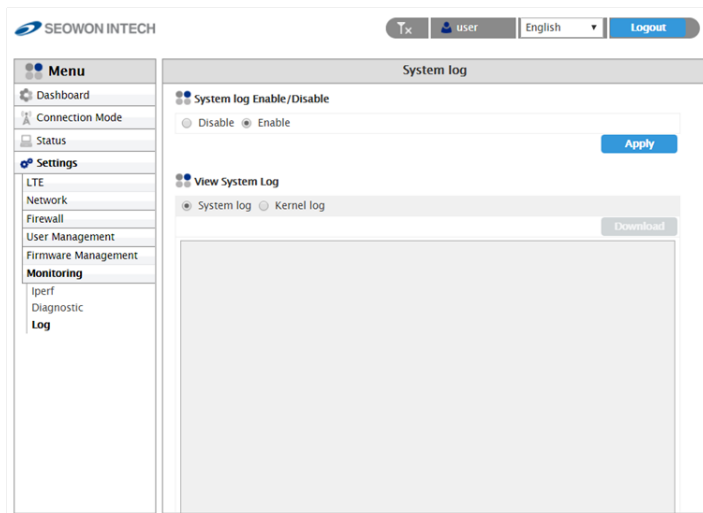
SEOWON INTECH

user

English

Logout

Menu

Dashboard

Connection Mode

Status

Settings

LTE

Network

Firewall

User Management

Firmware Management

Monitoring

Iperf

Diagnostic

Log

System log

System log Enable/Disable

Disable Enable

Apply

View System Log

System log Kernel log

Download